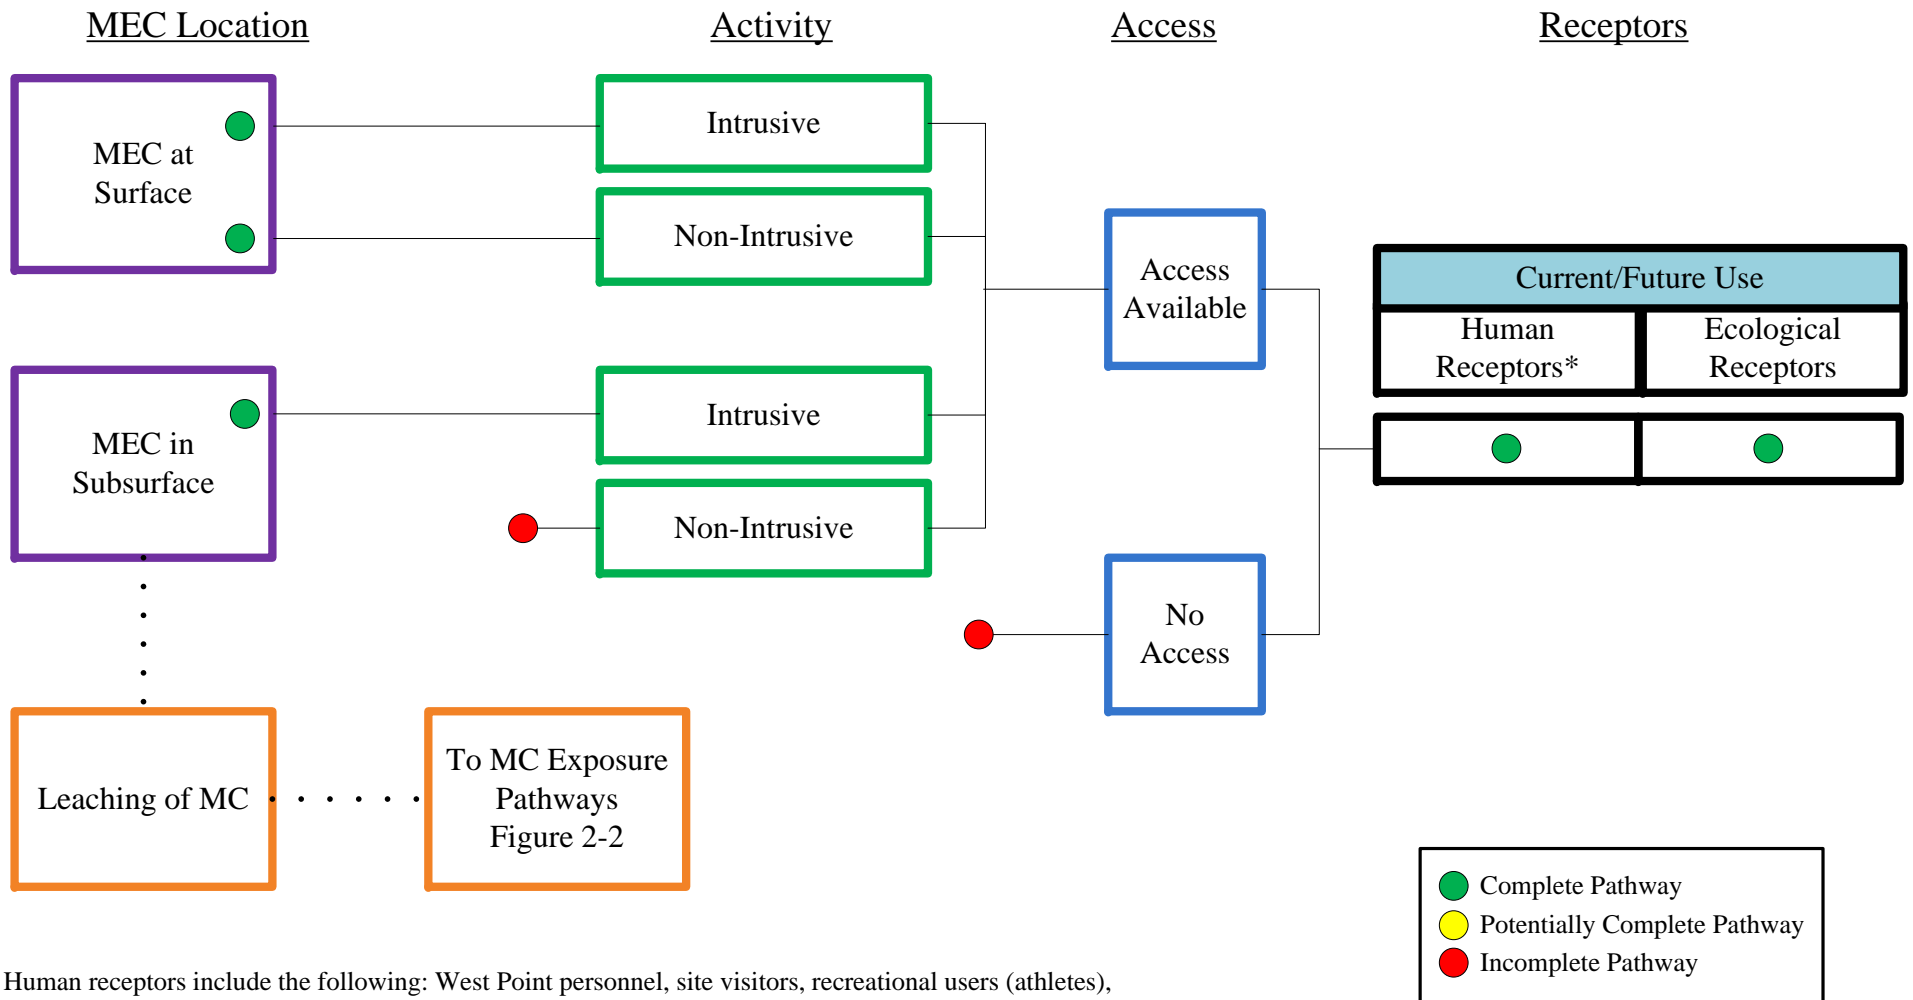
MEC Location

Activity

Access

Receptors

MEC at Surface

Intrusive

Non-Intrusive

Access Available

Current/Future Use

Human Receptors*

Ecological Receptors

MEC in Subsurface

Intrusive

Non-Intrusive

No Access

Leaching of MC

To MC Exposure Pathways Figure 2-2

Complete Pathway
Potentially Complete Pathway
Incomplete Pathway

Human receptors include the following: West Point personnel, site visitors, recreational users (athletes),